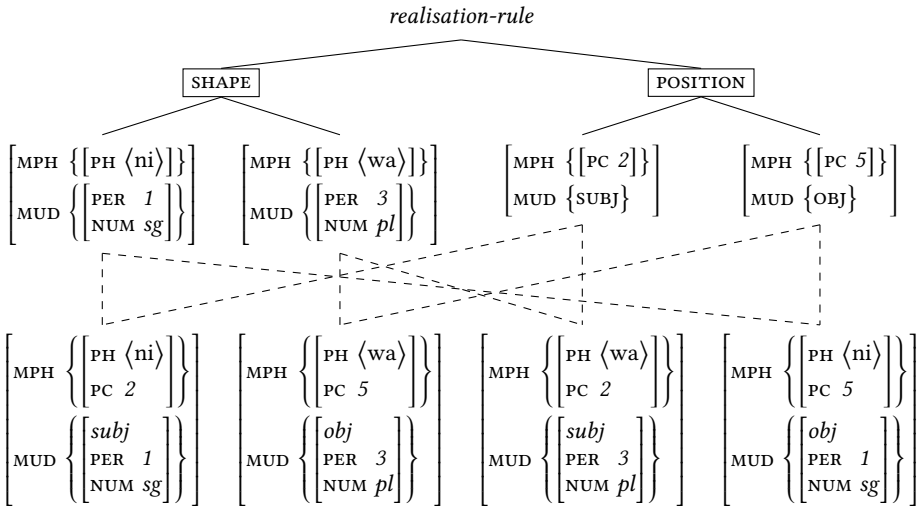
*realisation-rule*

SHAPE

POSITION

$\begin{bmatrix} \text{MPH} & \left\{ \begin{bmatrix} \text{PH} & \langle \text{ni} \rangle \end{bmatrix} \right\} \\ \text{MUD} & \left\{ \begin{bmatrix} \text{PER} & \mathit{1} \\ \text{NUM} & \mathit{sg} \end{bmatrix} \right\} \end{bmatrix}$

$\begin{bmatrix} \text{MPH} & \left\{ \begin{bmatrix} \text{PH} & \langle \text{wa} \rangle \end{bmatrix} \right\} \\ \text{MUD} & \left\{ \begin{bmatrix} \text{PER} & \mathit{3} \\ \text{NUM} & \mathit{pl} \end{bmatrix} \right\} \end{bmatrix}$

$\begin{bmatrix} \text{MPH} & \left\{ \begin{bmatrix} \text{PC} & \mathit{2} \end{bmatrix} \right\} \\ \text{MUD} & \left\{ \text{SUBJ} \right\} \end{bmatrix}$

$\begin{bmatrix} \text{MPH} & \left\{ \begin{bmatrix} \text{PC} & \mathit{5} \end{bmatrix} \right\} \\ \text{MUD} & \left\{ \text{OBJ} \right\} \end{bmatrix}$

$\begin{bmatrix} \text{MPH} & \left\{ \begin{bmatrix} \text{PH} & \langle \text{ni} \rangle \\ \text{PC} & \mathit{2} \end{bmatrix} \right\} \\ \text{MUD} & \left\{ \begin{bmatrix} \mathit{subj} & \\ \text{PER} & \mathit{1} \\ \text{NUM} & \mathit{sg} \end{bmatrix} \right\} \end{bmatrix}$

$\begin{bmatrix} \text{MPH} & \left\{ \begin{bmatrix} \text{PH} & \langle \text{wa} \rangle \\ \text{PC} & \mathit{5} \end{bmatrix} \right\} \\ \text{MUD} & \left\{ \begin{bmatrix} \mathit{obj} & \\ \text{PER} & \mathit{3} \\ \text{NUM} & \mathit{pl} \end{bmatrix} \right\} \end{bmatrix}$

$\begin{bmatrix} \text{MPH} & \left\{ \begin{bmatrix} \text{PH} & \langle \text{wa} \rangle \\ \text{PC} & \mathit{2} \end{bmatrix} \right\} \\ \text{MUD} & \left\{ \begin{bmatrix} \mathit{subj} & \\ \text{PER} & \mathit{3} \\ \text{NUM} & \mathit{pl} \end{bmatrix} \right\} \end{bmatrix}$

$\begin{bmatrix} \text{MPH} & \left\{ \begin{bmatrix} \text{PH} & \langle \text{ni} \rangle \\ \text{PC} & \mathit{5} \end{bmatrix} \right\} \\ \text{MUD} & \left\{ \begin{bmatrix} \mathit{obj} & \\ \text{PER} & \mathit{1} \\ \text{NUM} & \mathit{sg} \end{bmatrix} \right\} \end{bmatrix}$